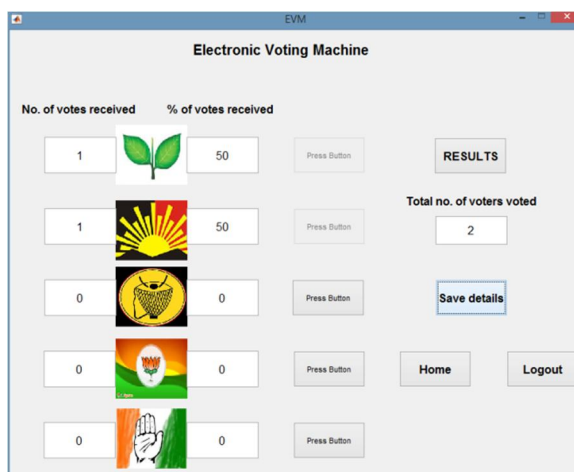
EVM

Electronic Voting Machine

No. of votes received % of votes received

1 50 Press Button

RESULTS

Total no. of voters voted

1 50 Press Button

2

0 0 Press Button

Save details

0 0 Press Button

Home Logout

0 0 Press Button